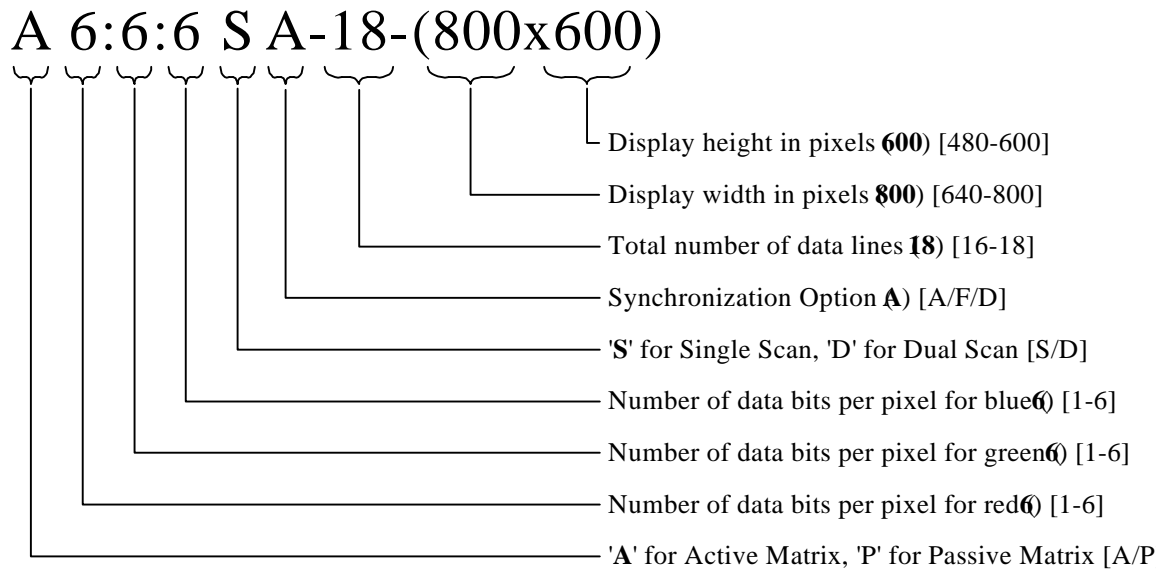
A 6:6:6 S A-18-(800x600)

Display height in pixels (600) [480-600]

Display width in pixels (800) [640-800]

Total number of data lines (18) [16-18]

Synchronization Option (A) [A/F/D]

'S' for Single Scan, 'D' for Dual Scan [S/D]

Number of data bits per pixel for blue (6) [1-6]

Number of data bits per pixel for green (6) [1-6]

Number of data bits per pixel for red (6) [1-6]

'A' for Active Matrix, 'P' for Passive Matrix [A/P